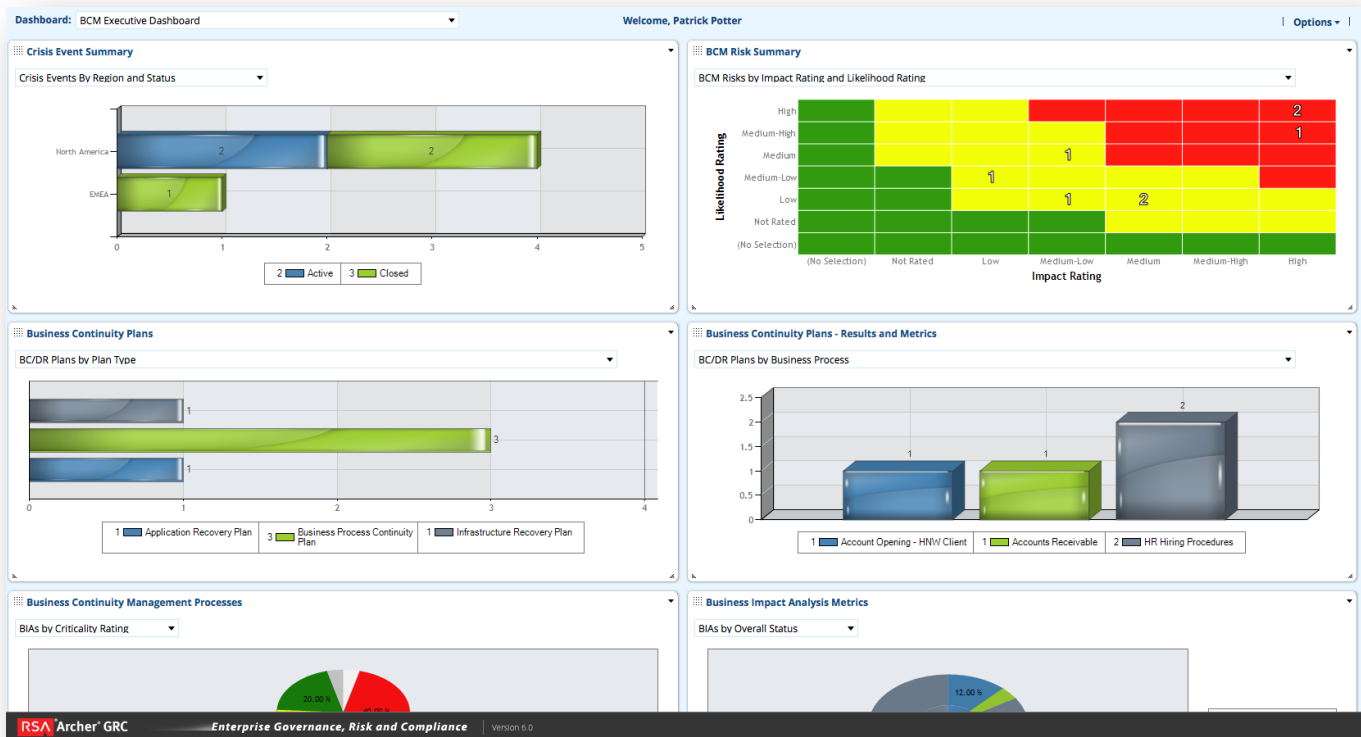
Dashboard: BCM Executive Dashboard

Welcome, Patrick Potter

Options

Crisis Event Summary

Crisis Events By Region and Status

North America

2

2

EMEA

1

0 1 2 3 4 5

2 Active | 3 Closed

BCM Risk Summary

BCM Risks by Impact Rating and Likelihood Rating

Likelihood Rating

High

Medium-High

Medium

Medium-Low

Low

Not Rated

(No Selection)

2

1

1

1

1

2

(No Selection) Not Rated Low Medium-Low Medium Medium-High High

Impact Rating

Business Continuity Plans

BC/DR Plans by Plan Type

1

3

1

0 1 2 3 4

1 Application Recovery Plan | 3 Business Process Continuity Plan | 1 Infrastructure Recovery Plan

Business Continuity Plans - Results and Metrics

BC/DR Plans by Business Process

2.5

2

1.5

1

0.5

0

1

1

2

1 Account Opening - HNW Client | 1 Accounts Receivable | 2 HR Hiring Procedures

Business Continuity Management Processes

BIAs by Criticality Rating

20.00 %

40.00 %

Business Impact Analysis Metrics

BIAs by Overall Status

12.00 %

RSA Archer GRC Enterprise Governance, Risk and Compliance | Version 6.0